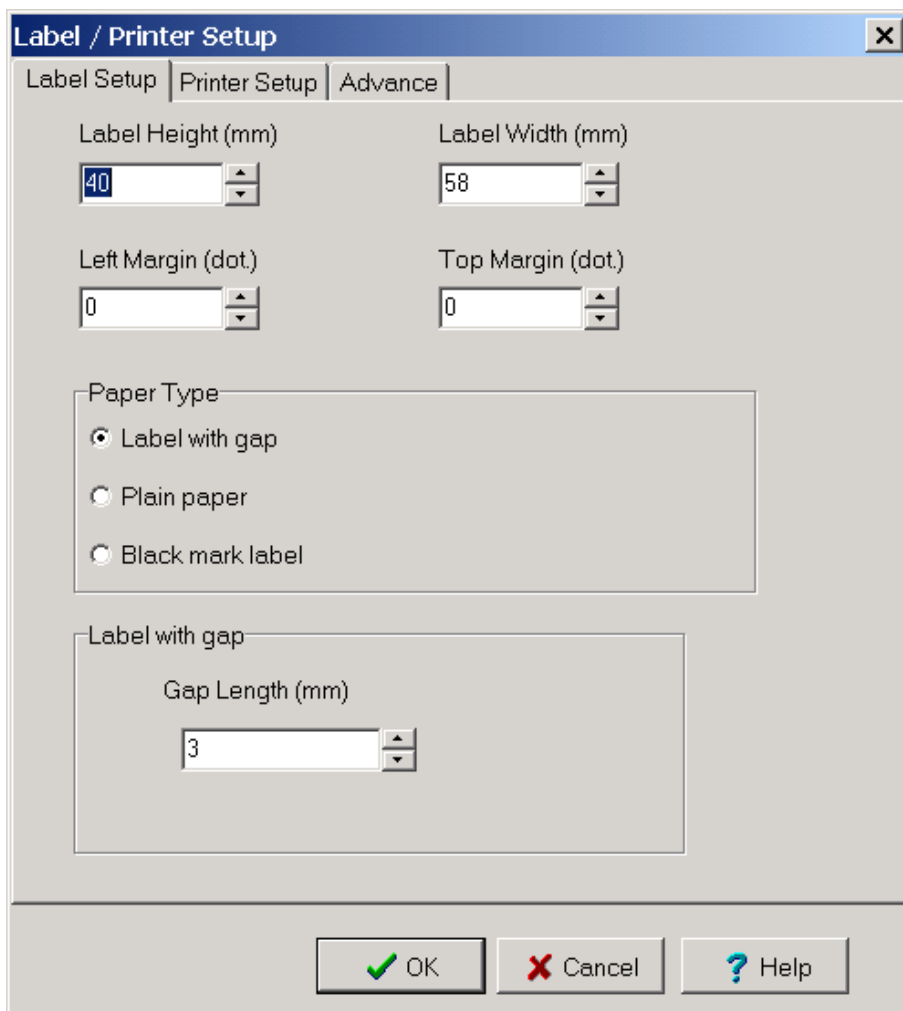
Label / Printer Setup

Label Setup | Printer Setup | Advance

Label Height (mm)
40

Label Width (mm)
58

Left Margin (dot.)
0

Top Margin (dot.)
0

Paper Type
Label with gap
Plain paper
Black mark label

Label with gap
Gap Length (mm)
3

OK
Cancel
Help